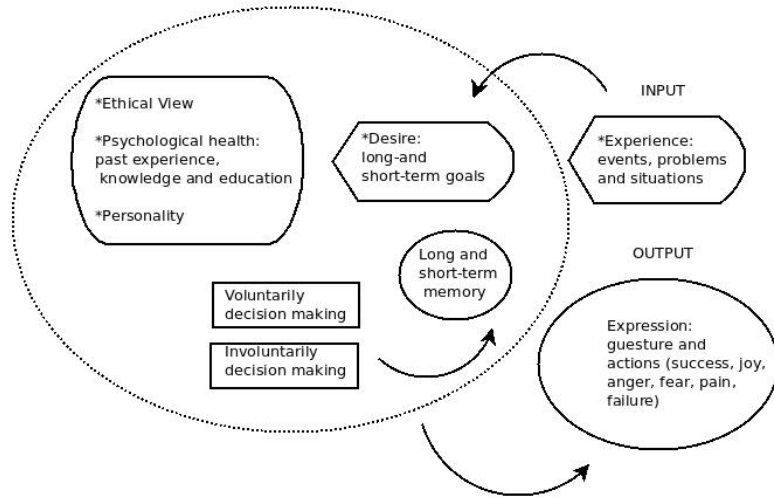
INPUT

*Ethical View

*Psychological health: past experience, knowledge and education

*Personality

*Desire: long-and short-term goals

*Experience: events, problems and situations

OUTPUT

Long and short-term memory

Voluntarily decision making

Involuntarily decision making

Expression: guesture and actions (success, joy, anger, fear, pain, failure)